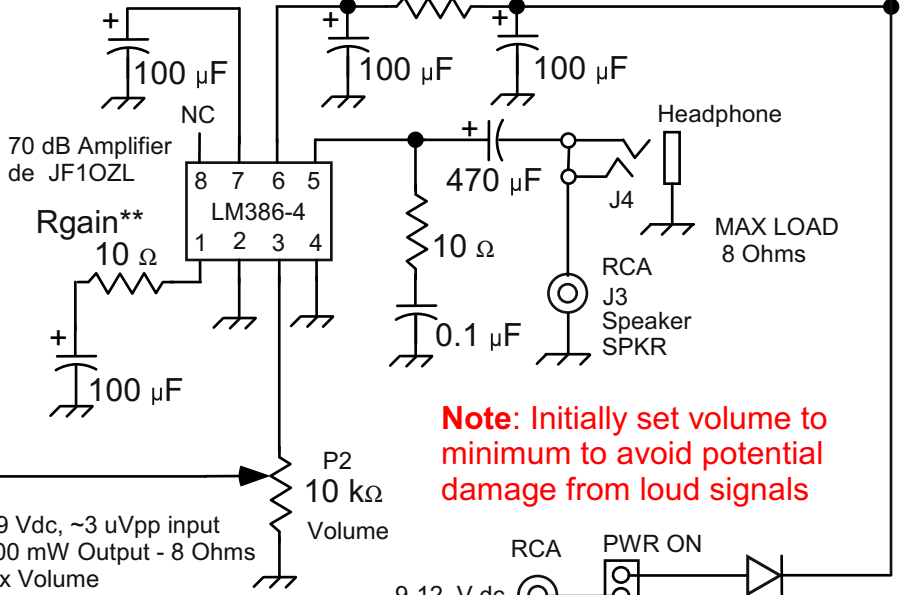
+
100 μF
+
100 μF
+
100 μF
NC
70 dB Amplifier
de JF1OZL
8 7 6 5
LM386-4
1 2 3 4
Rgain**
10 Ω
+
100 μF
+
470 μF
Headphone
J4
MAX LOAD
8 Ohms
10 Ω
0.1 μF
RCA
J3
Speaker
SPKR
Note: Initially set volume to minimum to avoid potential damage from loud signals
P2
10 kΩ
Volume
9 Vdc, ~3 uVpp input
00 mW Output - 8 Ohms
x Volume
RCA
PWR ON
9-12 V dc